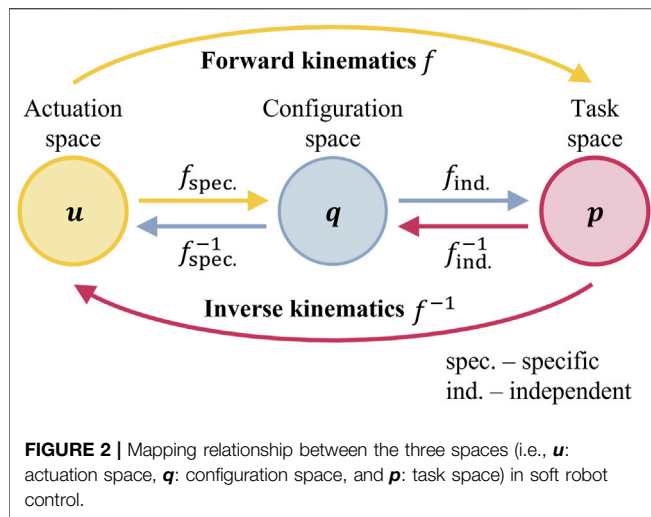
Forward kinematics $f$

Actuation space

Configuration space

Task space

$\boldsymbol{u}$

$f_{\text{spec.}}$

$f_{\text{spec.}}^{-1}$

$\boldsymbol{q}$

$f_{\text{ind.}}$

$f_{\text{ind.}}^{-1}$

$\boldsymbol{p}$

Inverse kinematics $f^{-1}$

spec. – specific
ind. – independent

**FIGURE 2 |** Mapping relationship between the three spaces (i.e., $\boldsymbol{u}$: actuation space, $\boldsymbol{q}$: configuration space, and $\boldsymbol{p}$: task space) in soft robot control.